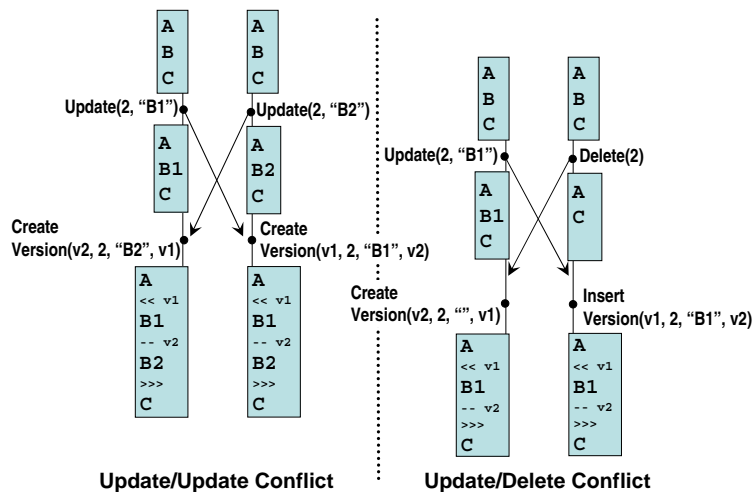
A
B
C

A
B
C

Update(2, "B1")

Update(2, "B2")

A
B1
C

A
B2
C

Create
Version(v2, 2, "B2", v1)

Create
Version(v1, 2, "B1", v2)

A
<< v1
B1
-- v2
B2
>>>
C

A
<< v1
B1
-- v2
B2
>>>
C

Update/Update Conflict

A
B
C

A
B
C

Update(2, "B1")

Delete(2)

A
B1
C

A
C

Create
Version(v2, 2, "", v1)

Insert
Version(v1, 2, "B1", v2)

A
<< v1
B1
-- v2
>>>
C

A
<< v1
B1
-- v2
>>>
C

Update/Delete Conflict